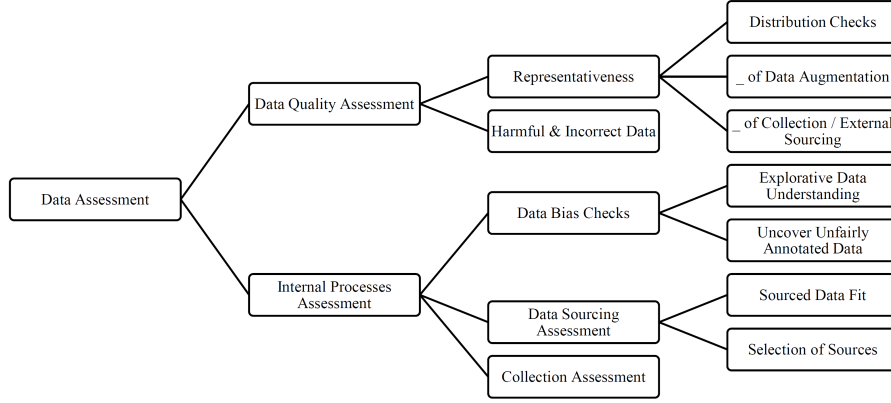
Data Assessment

Data Quality Assessment

Representativeness

Distribution Checks

_ of Data Augmentation

_ of Collection / External Sourcing

Harmful & Incorrect Data

Internal Processes Assessment

Data Bias Checks

Explorative Data Understanding

Uncover Unfairly Annotated Data

Data Sourcing Assessment

Sourced Data Fit

Selection of Sources

Collection Assessment